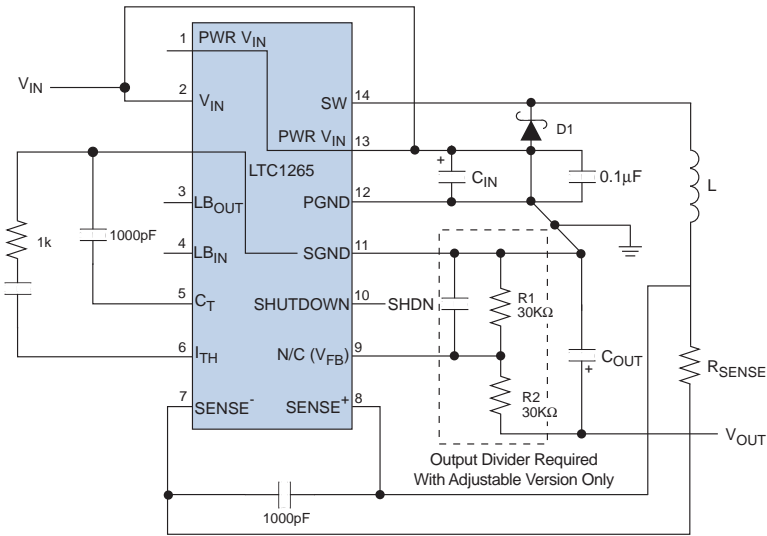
$V_{IN}$

1 PWR $V_{IN}$

2 $V_{IN}$

SW 14

PWR $V_{IN}$ 13

D1

LTC1265

+ $C_{IN}$

0.1μF

L

3 $LB_{OUT}$

PGND 12

1k

1000pF

4 $LB_{IN}$

SGND 11

5 $C_T$

SHUTDOWN 10

SHDN

R1 30KΩ

6 $I_{TH}$

N/C ($V_{FB}$) 9

$C_{OUT}$ +

$R_{SENSE}$

7 $SENSE^-$

$SENSE^+$ 8

R2 30KΩ

$V_{OUT}$

Output Divider Required With Adjustable Version Only

1000pF